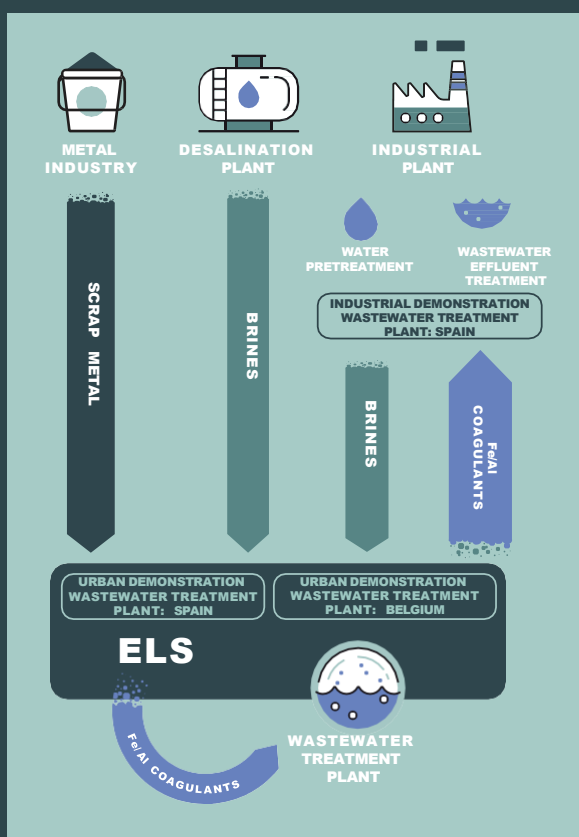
METAL INDUSTRY

DESALINATION PLANT

INDUSTRIAL PLANT

SCRAP METAL

BRINES

WATER PRETREATMENT

WASTEWATER EFFLUENT TREATMENT

INDUSTRIAL DEMONSTRATION WASTEWATER TREATMENT PLANT: SPAIN

BRINES

Fe/Al COAGULANTS

URBAN DEMONSTRATION WASTEWATER TREATMENT PLANT: SPAIN

URBAN DEMONSTRATION WASTEWATER TREATMENT PLANT: BELGIUM

ELS

Fe/Al COAGULANTS

WASTEWATER TREATMENT PLANT